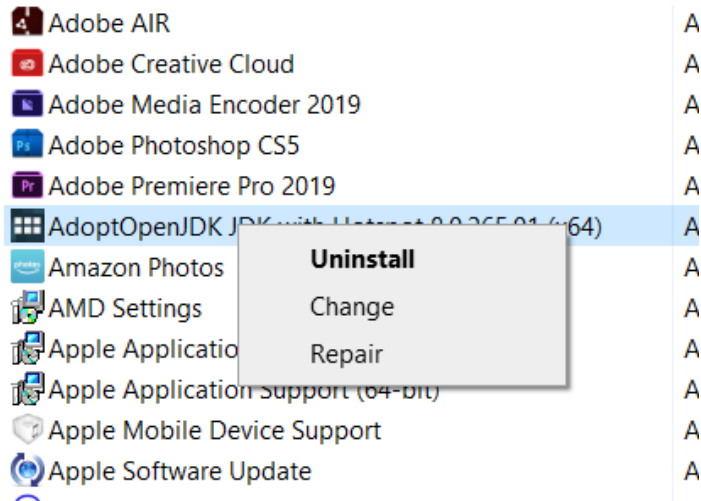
Adobe AIR
Adobe Creative Cloud
Adobe Media Encoder 2019
Adobe Photoshop CS5
Adobe Premiere Pro 2019
AdoptOpenJDK J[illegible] (x64)
Amazon Photos
AMD Settings
Apple Applicatio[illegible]
Apple Application Support (64-bit)
Apple Mobile Device Support
Apple Software Update

Uninstall
Change
Repair

A
A
A
A
A
A
A
A
A
A
A
A